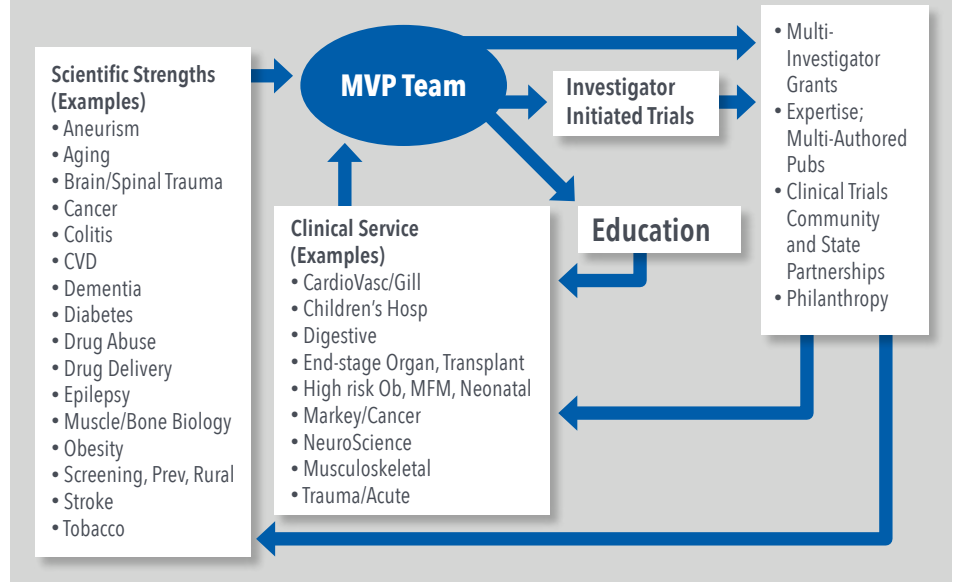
Scientific Strengths (Examples)
• Aneurism
• Aging
• Brain/Spinal Trauma
• Cancer
• Colitis
• CVD
• Dementia
• Diabetes
• Drug Abuse
• Drug Delivery
• Epilepsy
• Muscle/Bone Biology
• Obesity
• Screening, Prev, Rural
• Stroke
• Tobacco

MVP Team

Investigator Initiated Trials

Education

Clinical Service (Examples)
• CardioVasc/Gill
• Children's Hosp
• Digestive
• End-stage Organ, Transplant
• High risk Ob, MFM, Neonatal
• Markey/Cancer
• NeuroScience
• Musculoskeletal
• Trauma/Acute

• Multi-Investigator Grants
• Expertise; Multi-Authored Pubs
• Clinical Trials Community and State Partnerships
• Philanthropy